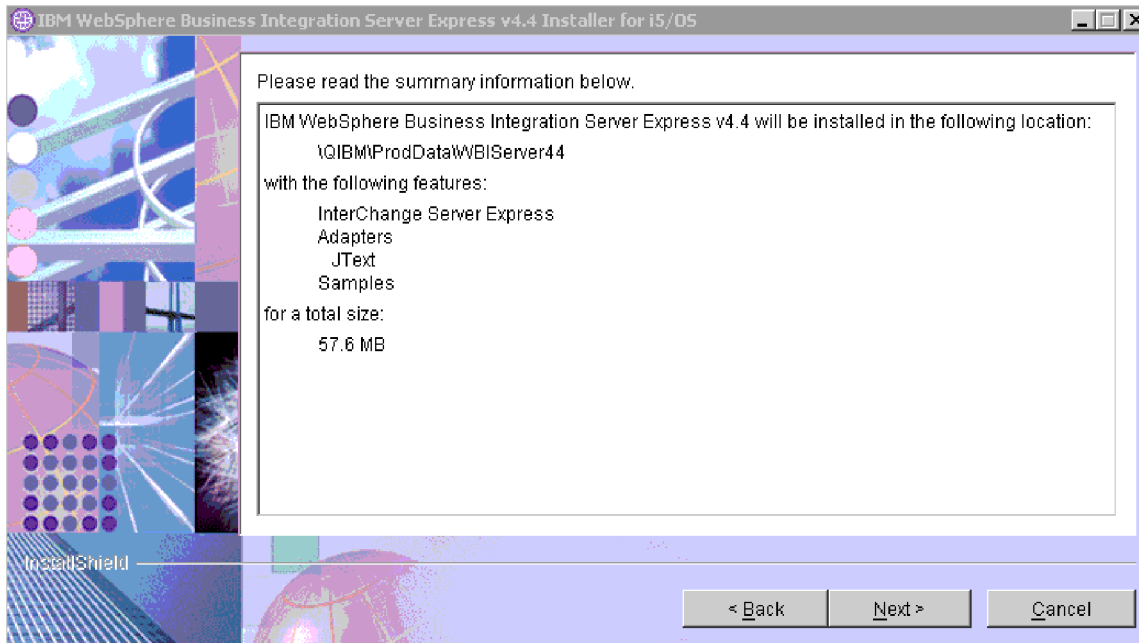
IBM WebSphere Business Integration Server Express v4.4 Installer for i5/OS

Please read the summary information below.

IBM WebSphere Business Integration Server Express v4.4 will be installed in the following location:

\QIBM\ProdData\WBIServer44

with the following features:

InterChange Server Express
Adapters
JText
Samples

for a total size:

57.6 MB

InstallShield

< Back

Next >

Cancel